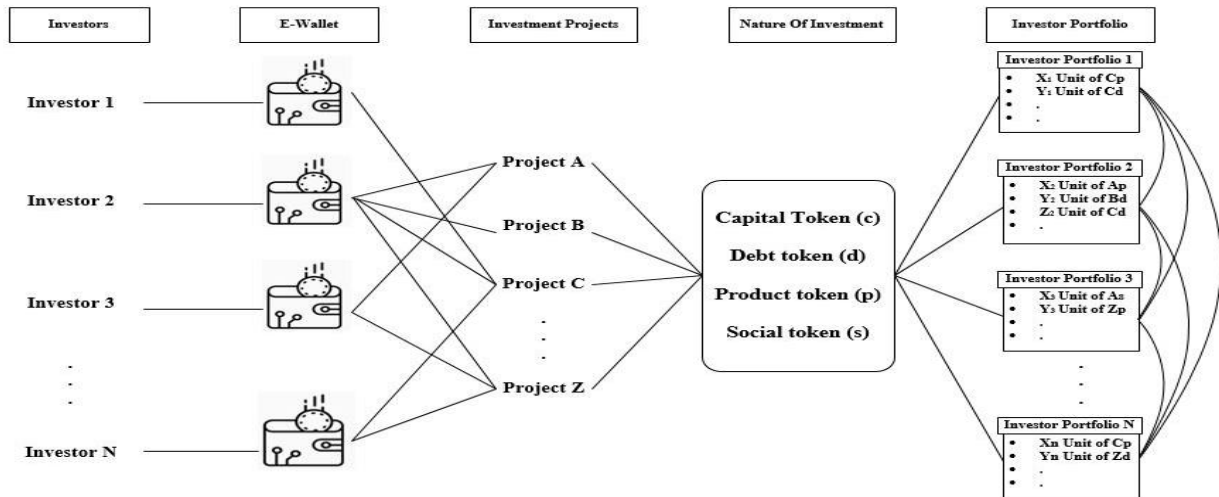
Investors

E-Wallet

Investment Projects

Nature Of Investment

Investor Portfolio

Investor 1

Investor 2

Investor 3

.
.
.

Investor N

Project A

Project B

Project C

.
.
.

Project Z

Capital Token (c)

Debt token (d)

Product token (p)

Social token (s)

Investor Portfolio 1
- $X_1$ Unit of Cp
- $Y_1$ Unit of Cd
- .
- .

Investor Portfolio 2
- $X_2$ Unit of Ap
- $Y_2$ Unit of Bd
- $Z_2$ Unit of Cd
- .

Investor Portfolio 3
- $X_3$ Unit of As
- $Y_3$ Unit of Zp
- .
- .

.
.
.

Investor Portfolio N
- Xn Unit of Cp
- Yn Unit of Zd
- .
- .